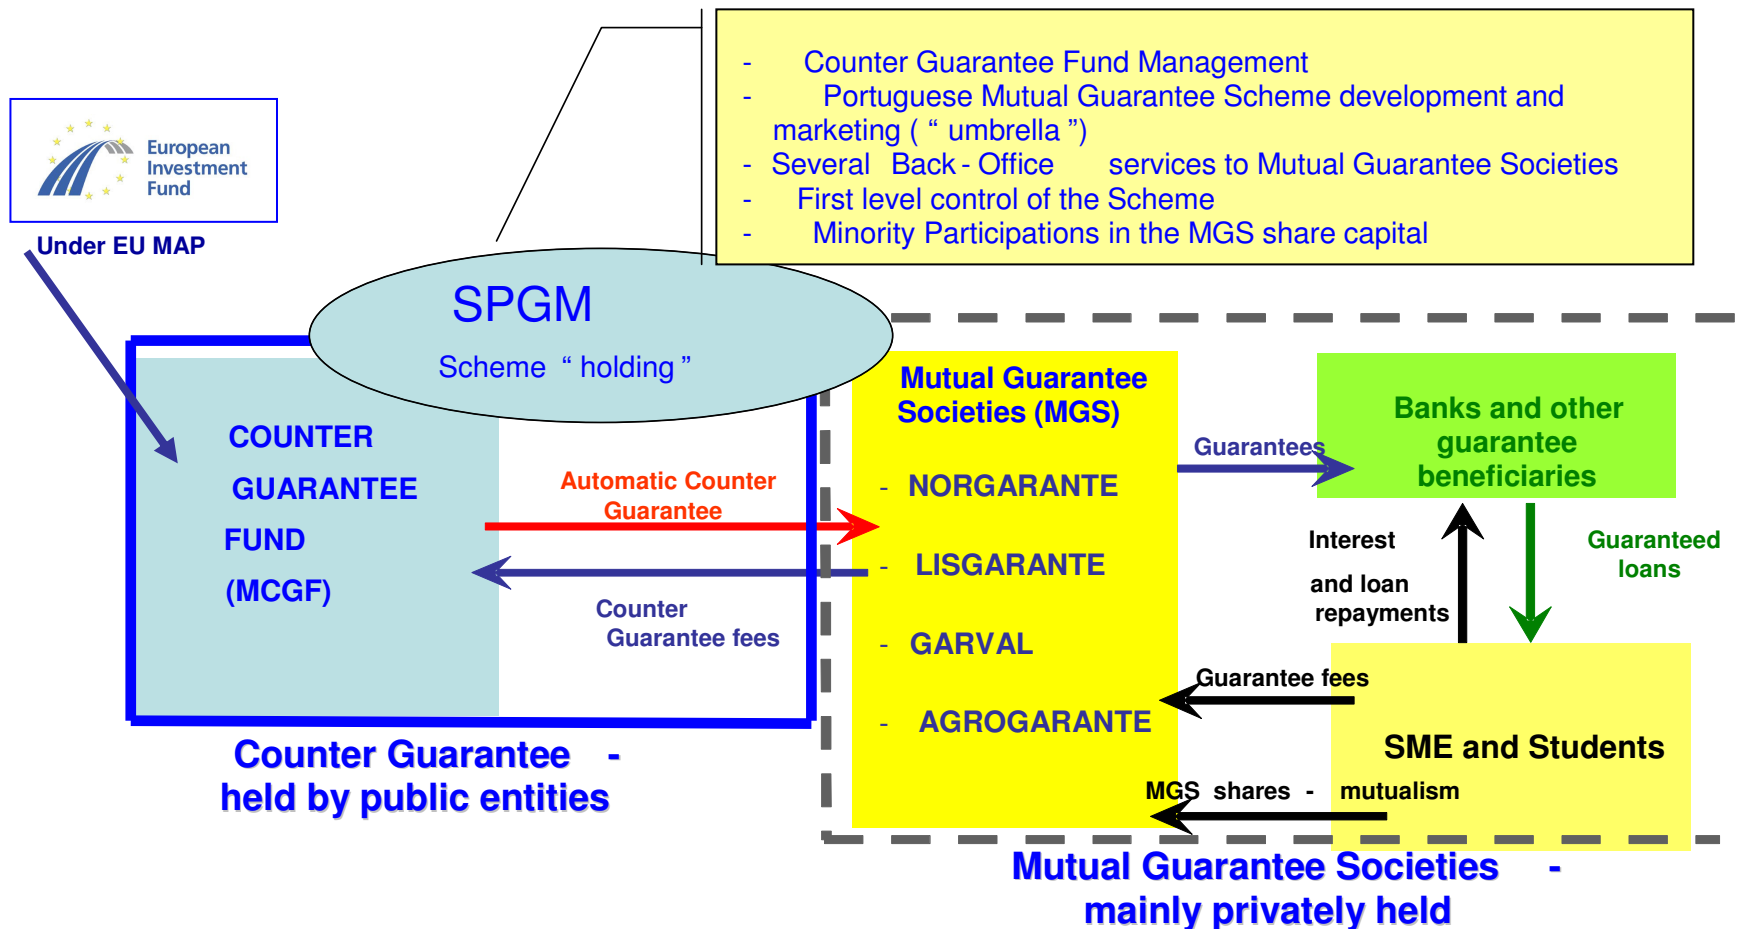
European Investment Fund

Under EU MAP

- Counter Guarantee Fund Management
- Portuguese Mutual Guarantee Scheme development and marketing ( “ umbrella ”)
- Several Back - Office services to Mutual Guarantee Societies
- First level control of the Scheme
- Minority Participations in the MGS share capital

SPGM

Scheme “ holding ”

COUNTER GUARANTEE FUND (MCGF)

Automatic Counter Guarantee

Counter Guarantee fees

Mutual Guarantee Societies (MGS)

- NORGARANTE
- LISGARANTE
- GARVAL
- AGROGARANTE

Guarantees

Banks and other guarantee beneficiaries

Interest and loan repayments

Guaranteed loans

Guarantee fees

SME and Students

MGS shares - mutualism

Counter Guarantee - held by public entities

Mutual Guarantee Societies - mainly privately held